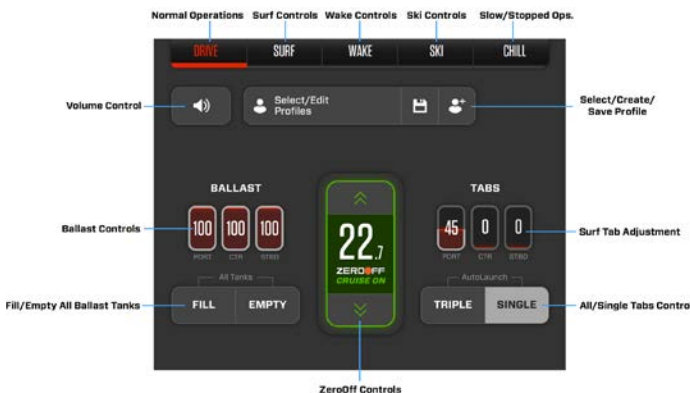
Normal Operations Surf Controls Wake Controls Ski Controls Slow/Stopped Ops.

DRIVE SURF WAKE SKI CHILL

Volume Control

Select/Edit Profiles

Select/Create/ Save Profile

BALLAST

TABS

Ballast Controls

100 100 100
PORT CTR STBD

22.7
ZEROOFF
CRUISE ON

45 0 0
PORT CTR STBD

Surf Tab Adjustment

All Tanks

AutoLaunch

Fill/Empty All Ballast Tanks

FILL EMPTY

TRIPLE SINGLE

All/Single Tabs Contro

ZeroOff Controls